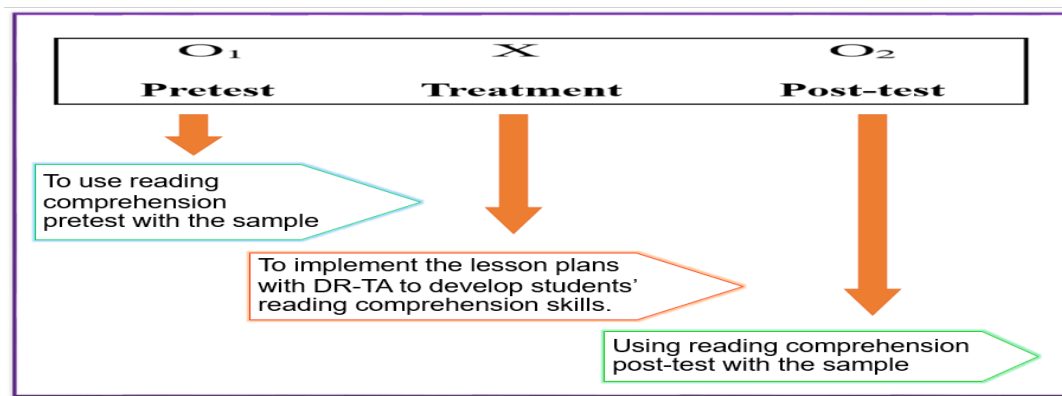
$O_1$ Pretest

X Treatment

$O_2$ Post-test

To use reading comprehension pretest with the sample

To implement the lesson plans with DR-TA to develop students' reading comprehension skills.

Using reading comprehension post-test with the sample